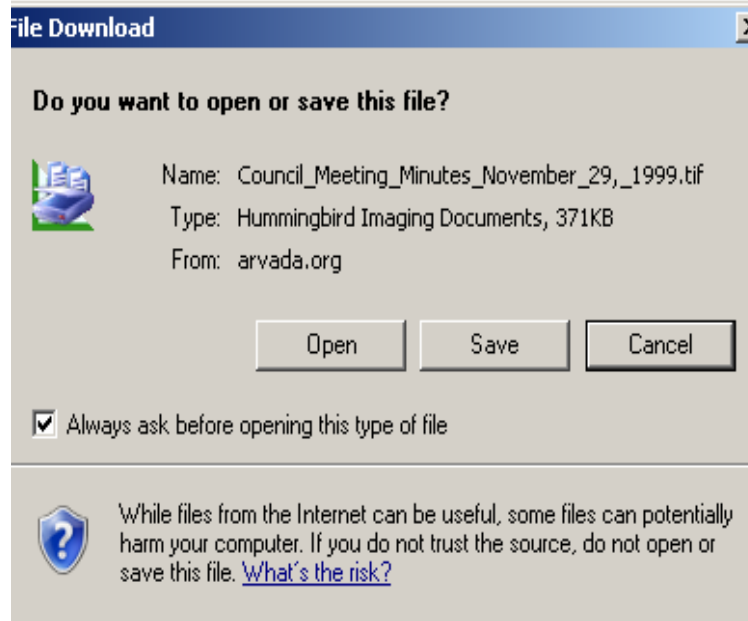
File Download

Do you want to open or save this file?

Name: Council_Meeting_Minutes_November_29,_1999.tif
Type: Hummingbird Imaging Documents, 371KB
From: arvada.org

Open
Save
Cancel

Always ask before opening this type of file

While files from the Internet can be useful, some files can potentially harm your computer. If you do not trust the source, do not open or save this file. What's the risk?